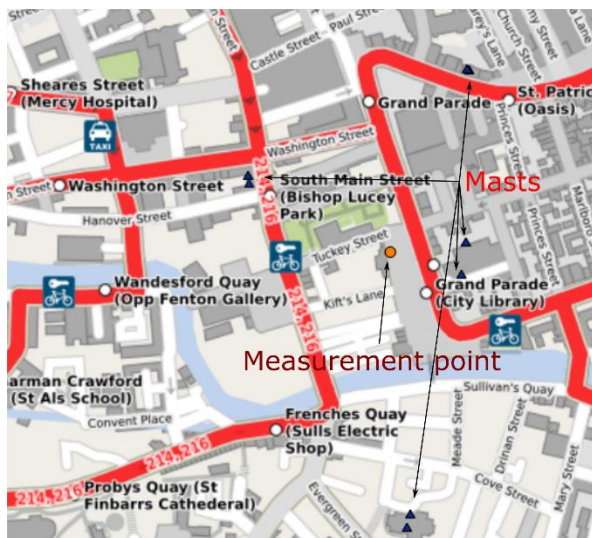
Sheares Street (Mercy Hospital)
TAXI
Castle Street
Paul Street
Grand Parade
St. Patric (Oasis)
Church Street
Washington Street
Washington Street
Street
214,216
South Main Street (Bishop Lucey Park)
Masts
Hanover Street
Princes Street
Princes Street
Tuckey Street
Wandesford Quay (Opp Fenton Gallery)
Kift's Lane
214,216
Grand Parade (City Library)
Measurement point
arman Crawford (St Als School)
Sullivan's Quay
Convent Place
Frenches Quay (Sulls Electric Shop)
Meade Street
Drinan Street
214,216
214,216
Probys Quay (St Finbarrs Cathederal)
Cove Street
Mary Street
Evergreen St